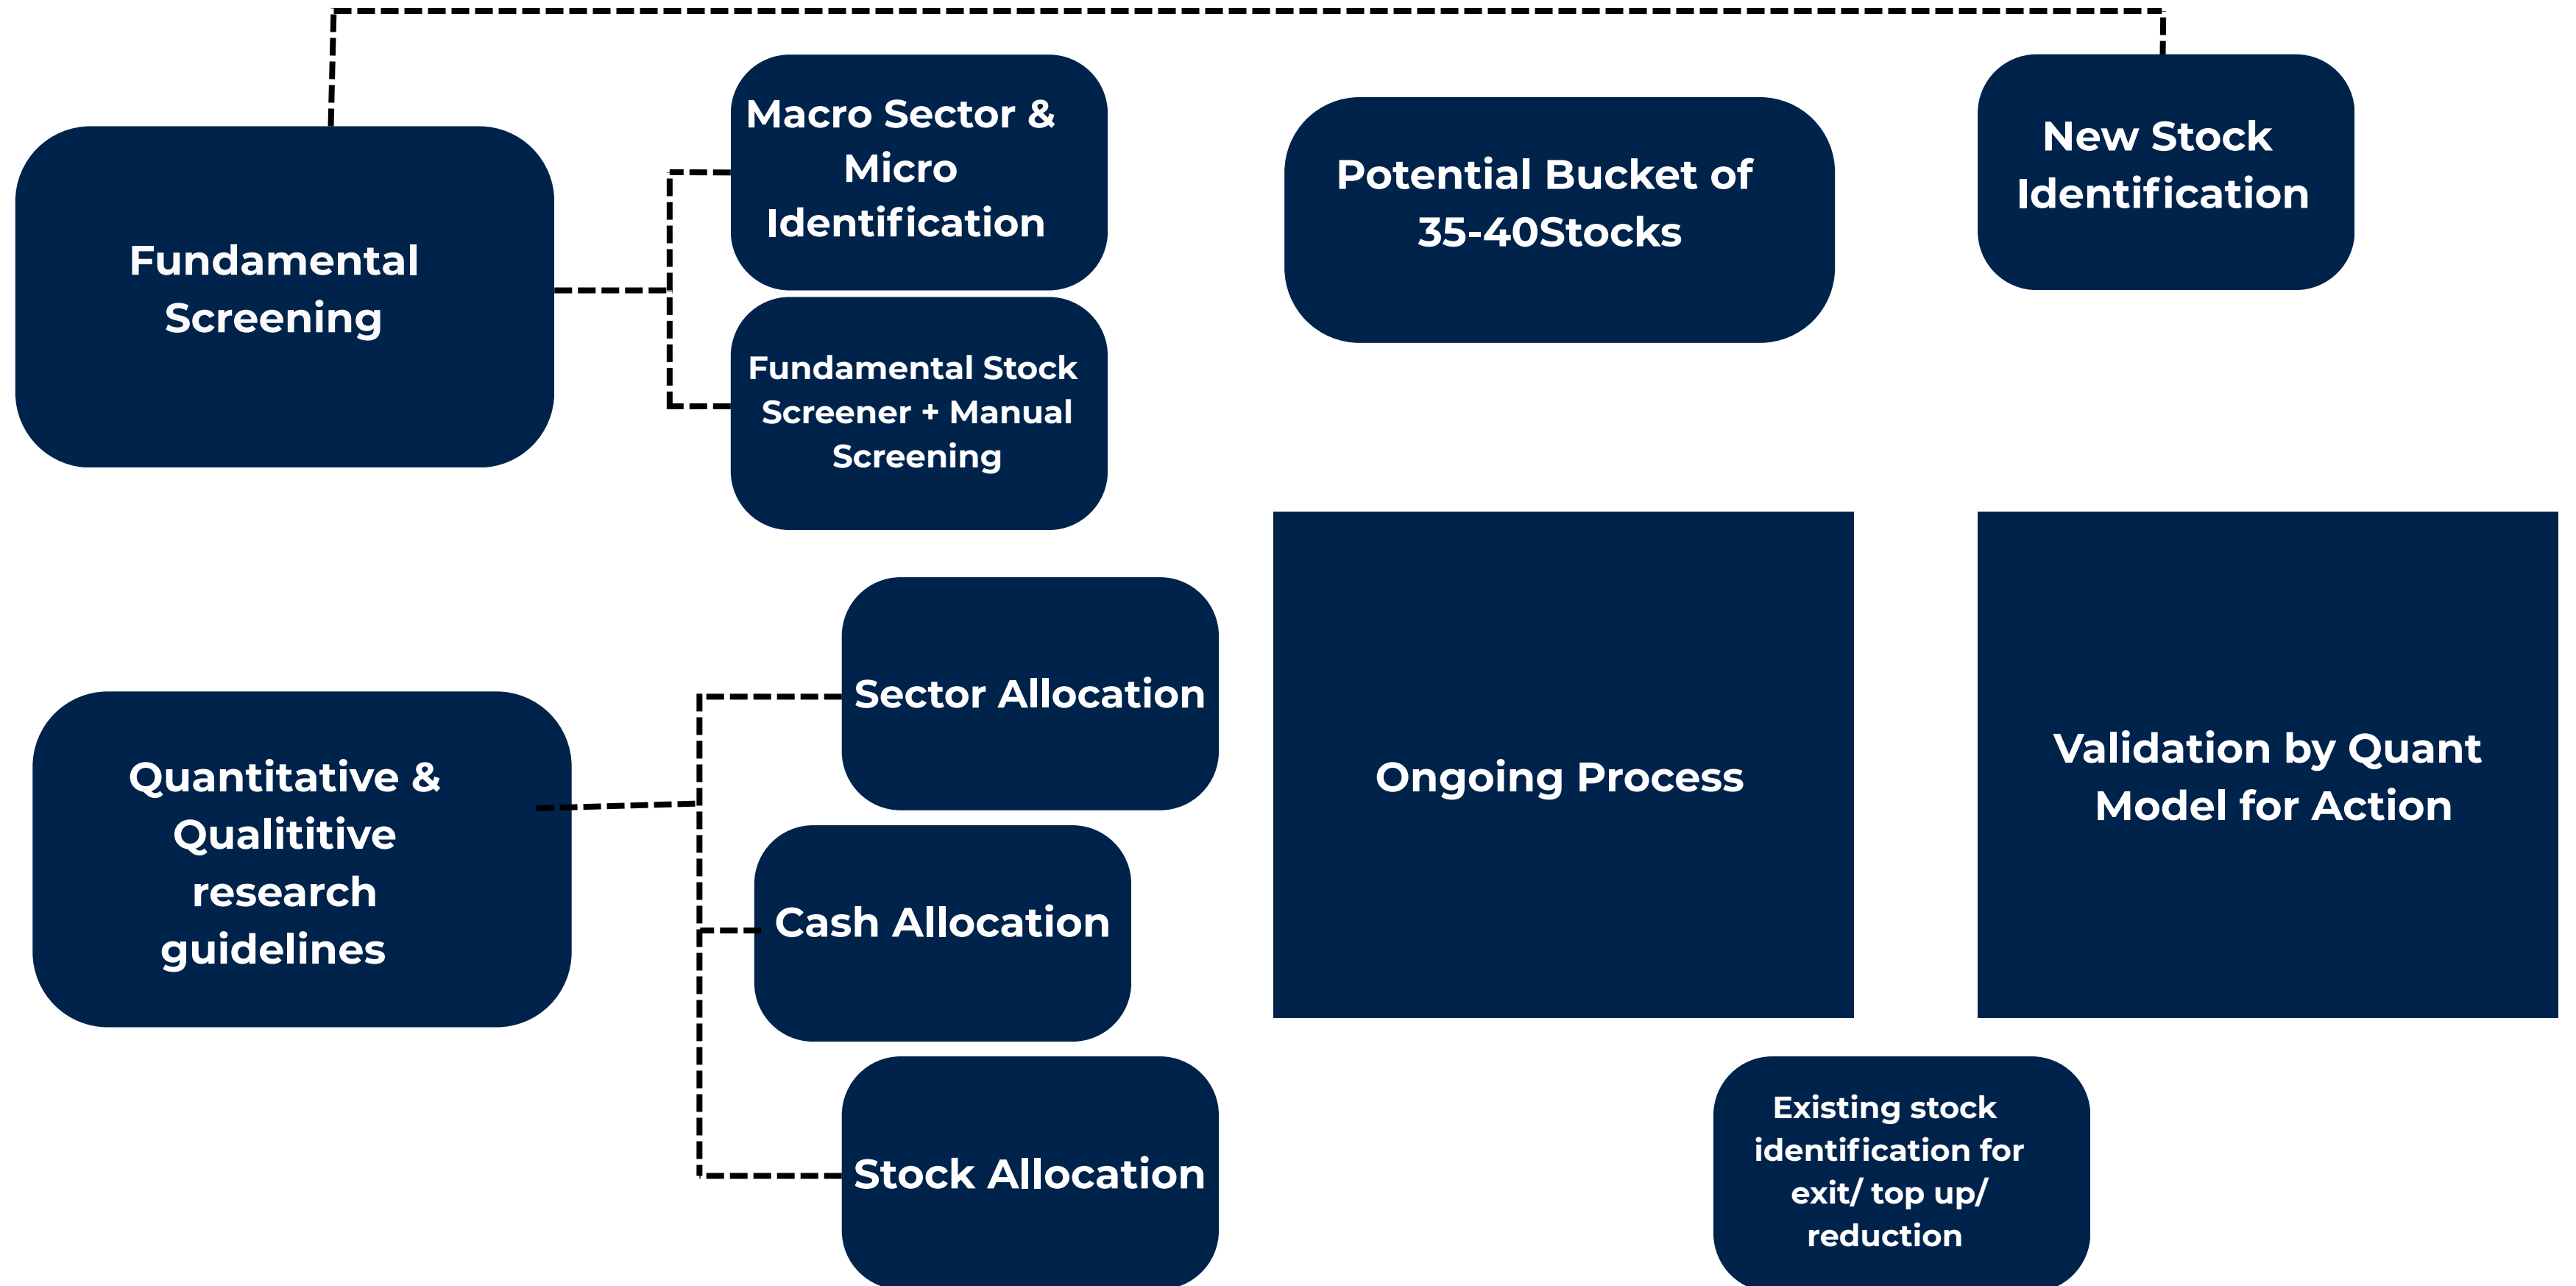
Fundamental Screening

Macro Sector & Micro Identification

Fundamental Stock Screener + Manual Screening

Potential Bucket of 35-40Stocks

New Stock Identification

Quantitative & Qualititive research guidelines

Sector Allocation

Cash Allocation

Stock Allocation

Ongoing Process

Validation by Quant Model for Action

Existing stock identification for exit/ top up/ reduction